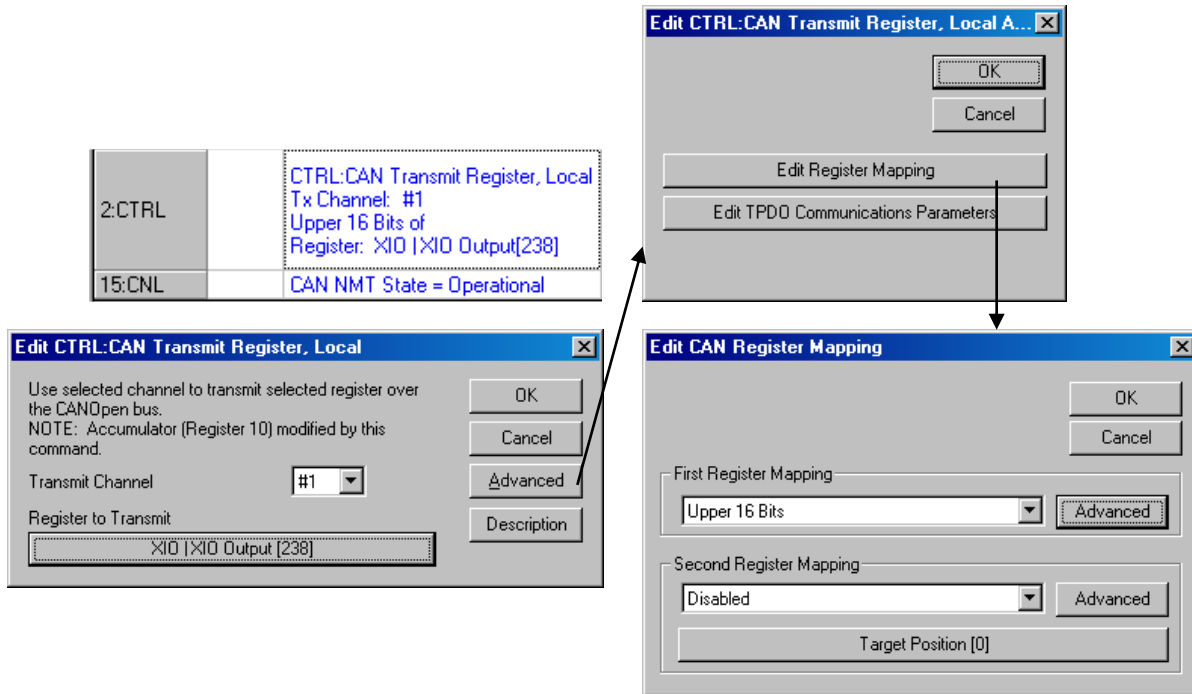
Edit CTRL:CAN Transmit Register, Local A...

OK

Cancel

Edit Register Mapping

Edit TPDO Communications Parameters

| 2:CTRL | | CTRL:CAN Transmit Register, Local Tx Channel: #1 Upper 16 Bits of Register: XIO \| XIO Output[238] |
|---|---|---|
| 15:CNL | | CAN NMT State = Operational |

Edit CTRL:CAN Transmit Register, Local

Use selected channel to transmit selected register over the CANOpen bus.
NOTE: Accumulator (Register 10) modified by this command.

Transmit Channel #1

Register to Transmit

XIO | XIO Output [238]

OK

Cancel

Advanced

Description

Edit CAN Register Mapping

OK

Cancel

First Register Mapping

Upper 16 Bits

Advanced

Second Register Mapping

Disabled

Advanced

Target Position [0]